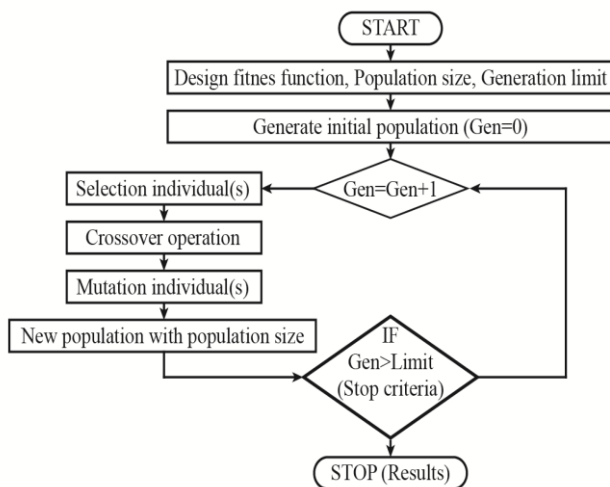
START

Design fitnes function, Population size, Generation limit

Generate initial population (Gen=0)

Gen=Gen+1

Selection individual(s)

Crossover operation

Mutation individual(s)

New population with population size

IF Gen>Limit (Stop criteria)

STOP (Results)